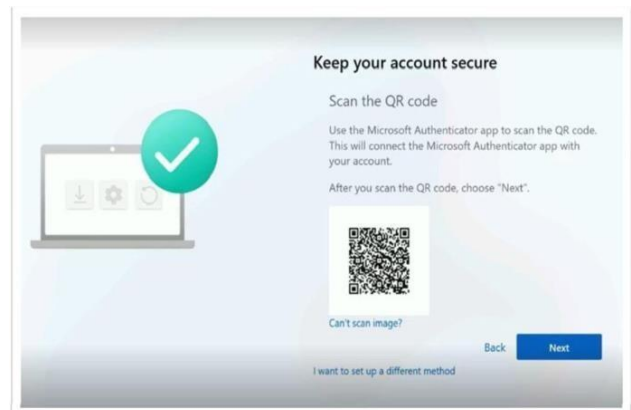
Keep your account secure

Scan the QR code

Use the Microsoft Authenticator app to scan the QR code. This will connect the Microsoft Authenticator app with your account.

After you scan the QR code, choose "Next".

Can't scan image?

Back

Next

I want to set up a different method